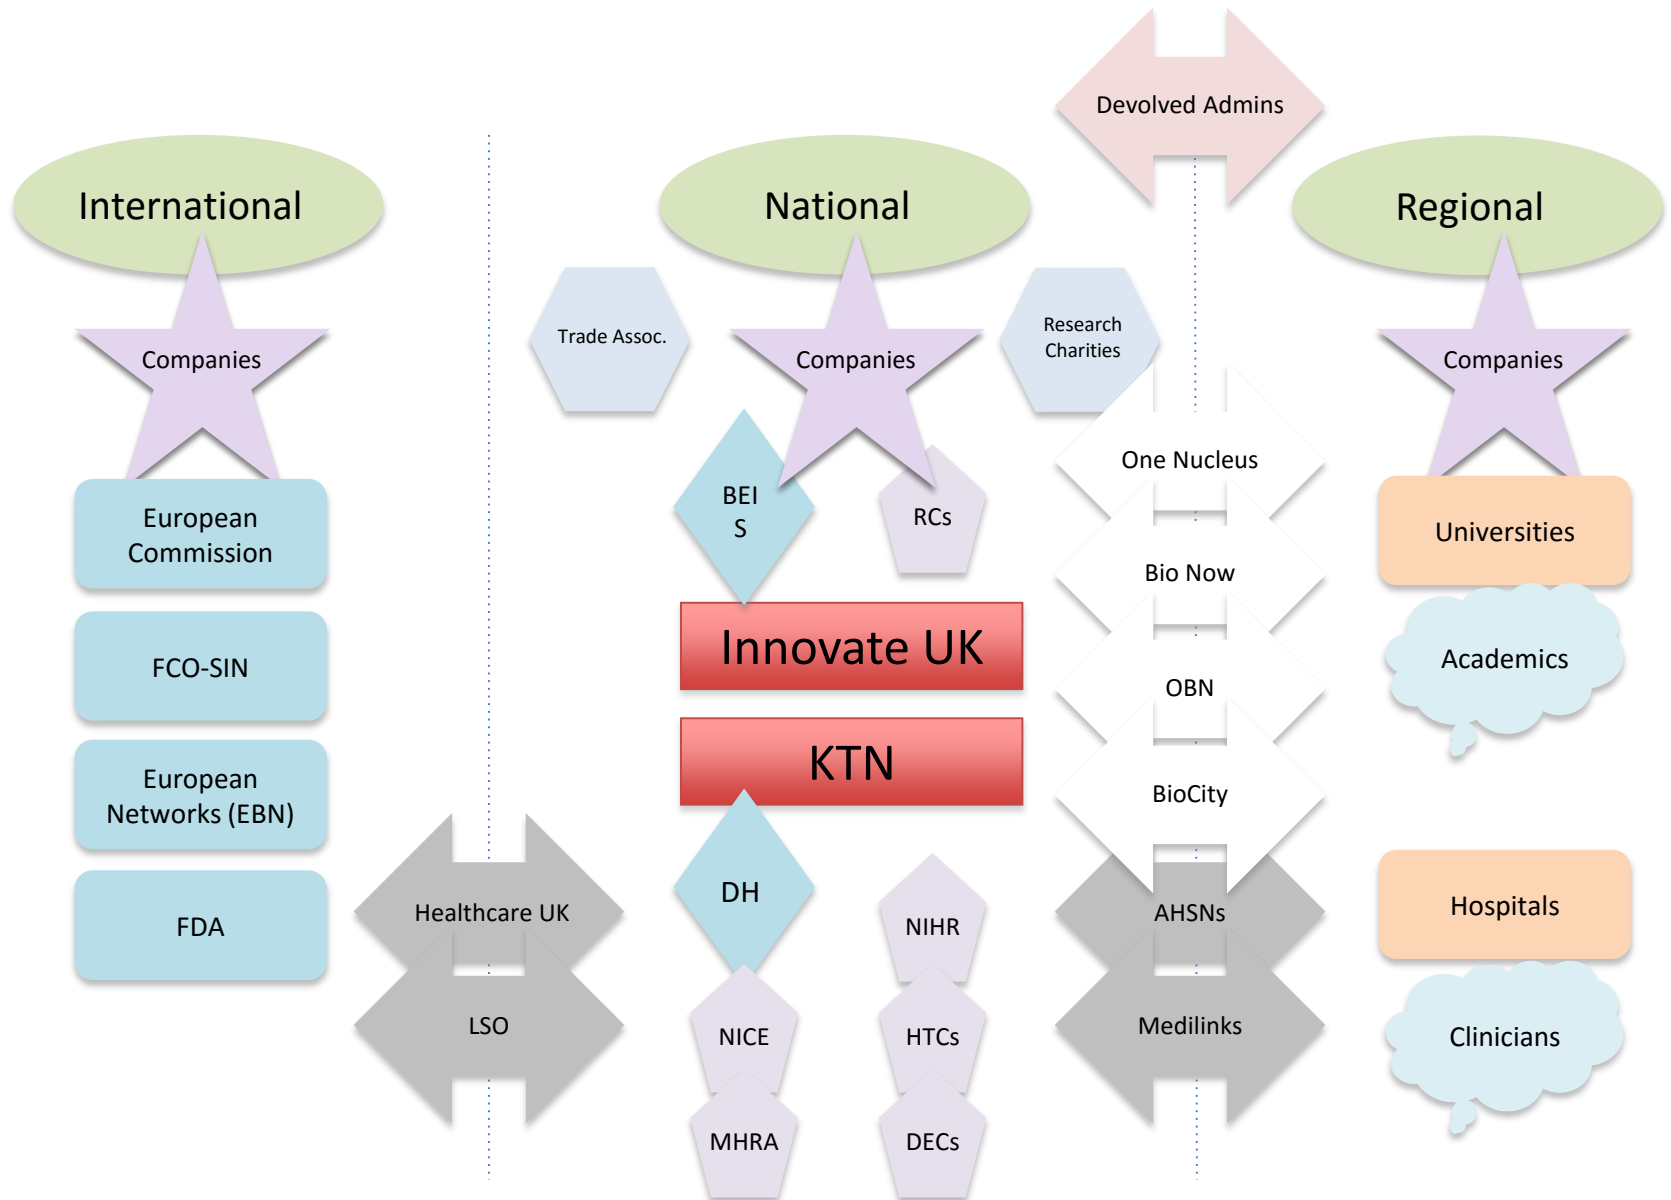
Devolved Admins

International

Companies

European Commission

FCO-SIN

European Networks (EBN)

FDA

Healthcare UK

LSO

National

Trade Assoc.

Companies

Research Charities

BEI S

RCs

Innovate UK

KTN

DH

NIHR

NICE

HTCs

MHRA

DECs

One Nucleus

Bio Now

OBN

BioCity

AHSNs

Medilinks

Regional

Companies

Universities

Academics

Hospitals

Clinicians